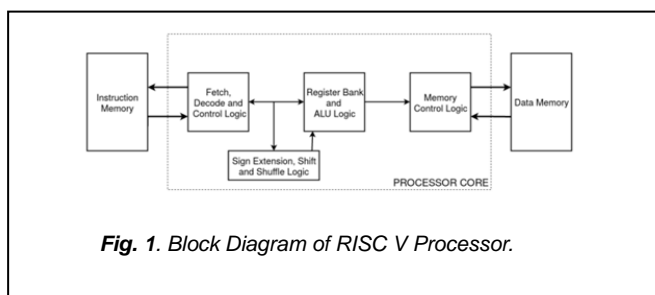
Instruction Memory

Fetch, Decode and Control Logic

Register Bank and ALU Logic

Memory Control Logic

Data Memory

Sign Extension, Shift and Shuffle Logic

PROCESSOR CORE

*Fig. 1*. Block Diagram of RISC V Processor.